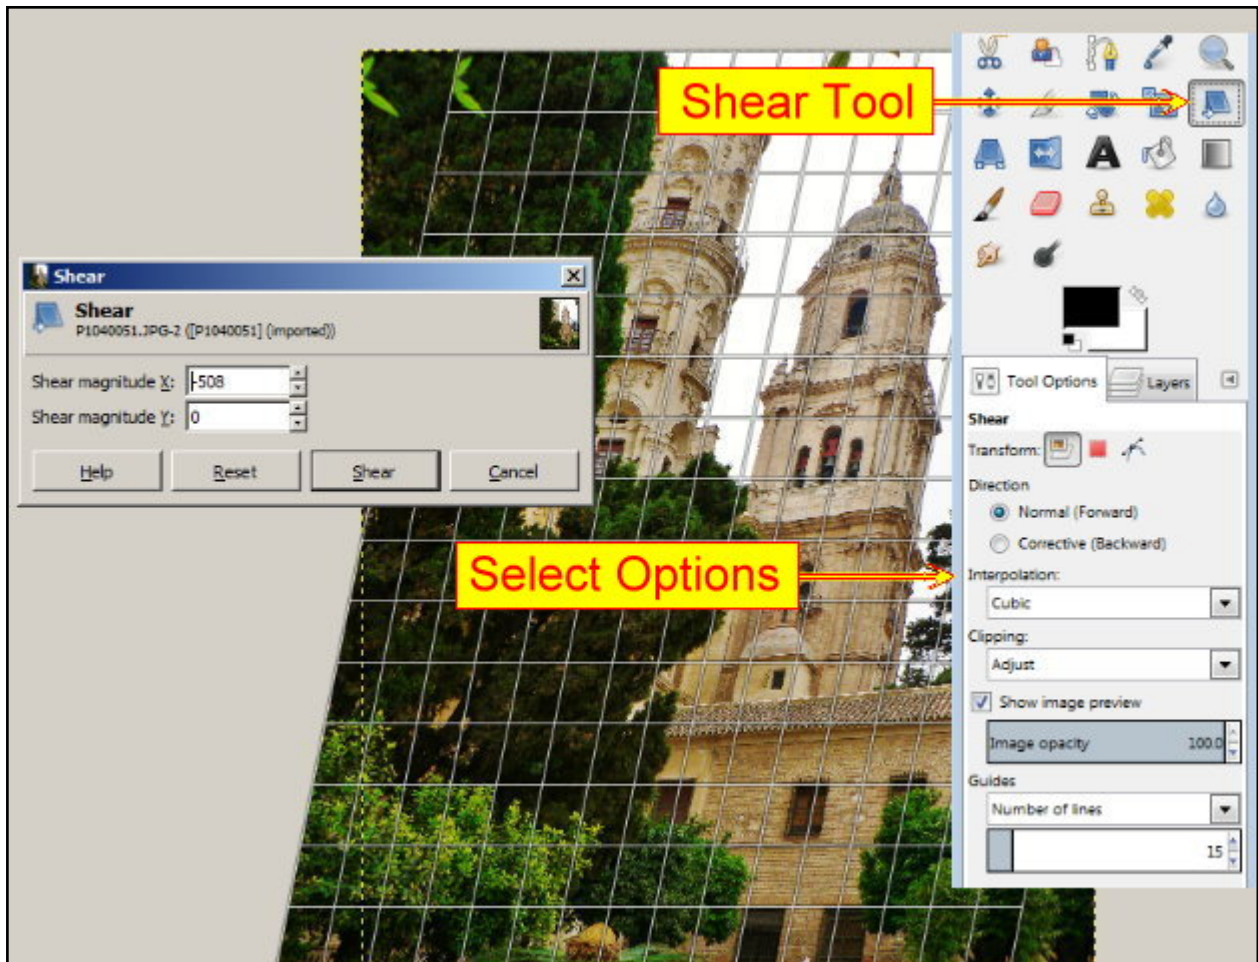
Shear Tool

Shear

Shear
P1040051.JPG-2 ([P1040051] (imported))

Shear magnitude X: -508
Shear magnitude Y: 0

Help
Reset
Shear
Cancel

Select Options

Tool Options
Layers

Shear
Transform:
Direction
Normal (Forward)
Corrective (Backward)
Interpolation:
Cubic
Clipping:
Adjust
Show image preview
Image opacity 100.0
Guides
Number of lines
15